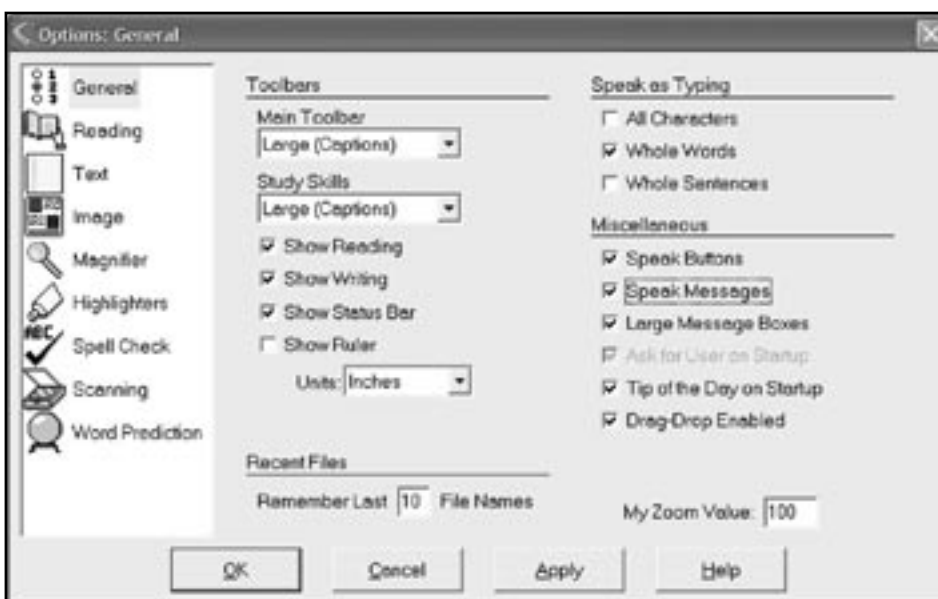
Options: General

General
Reading
Text
Image
Magnifier
Highlighters
Spell Check
Scanning
Word Prediction

Toolbars
Main Toolbar
Large (Captions)
Study Skills
Large (Captions)
Show Reading
Show Writing
Show Status Bar
Show Ruler
Units: Inches

Recent Files
Remember Last 10 File Names

Speak as Typing
All Characters
Whole Words
Whole Sentences

Miscellaneous
Speak Buttons
Speak Messages
Large Message Boxes
Ask for User on Startup
Tip of the Day on Startup
Drag-Drop Enabled

My Zoom Value: 100

OK
Cancel
Apply
Help